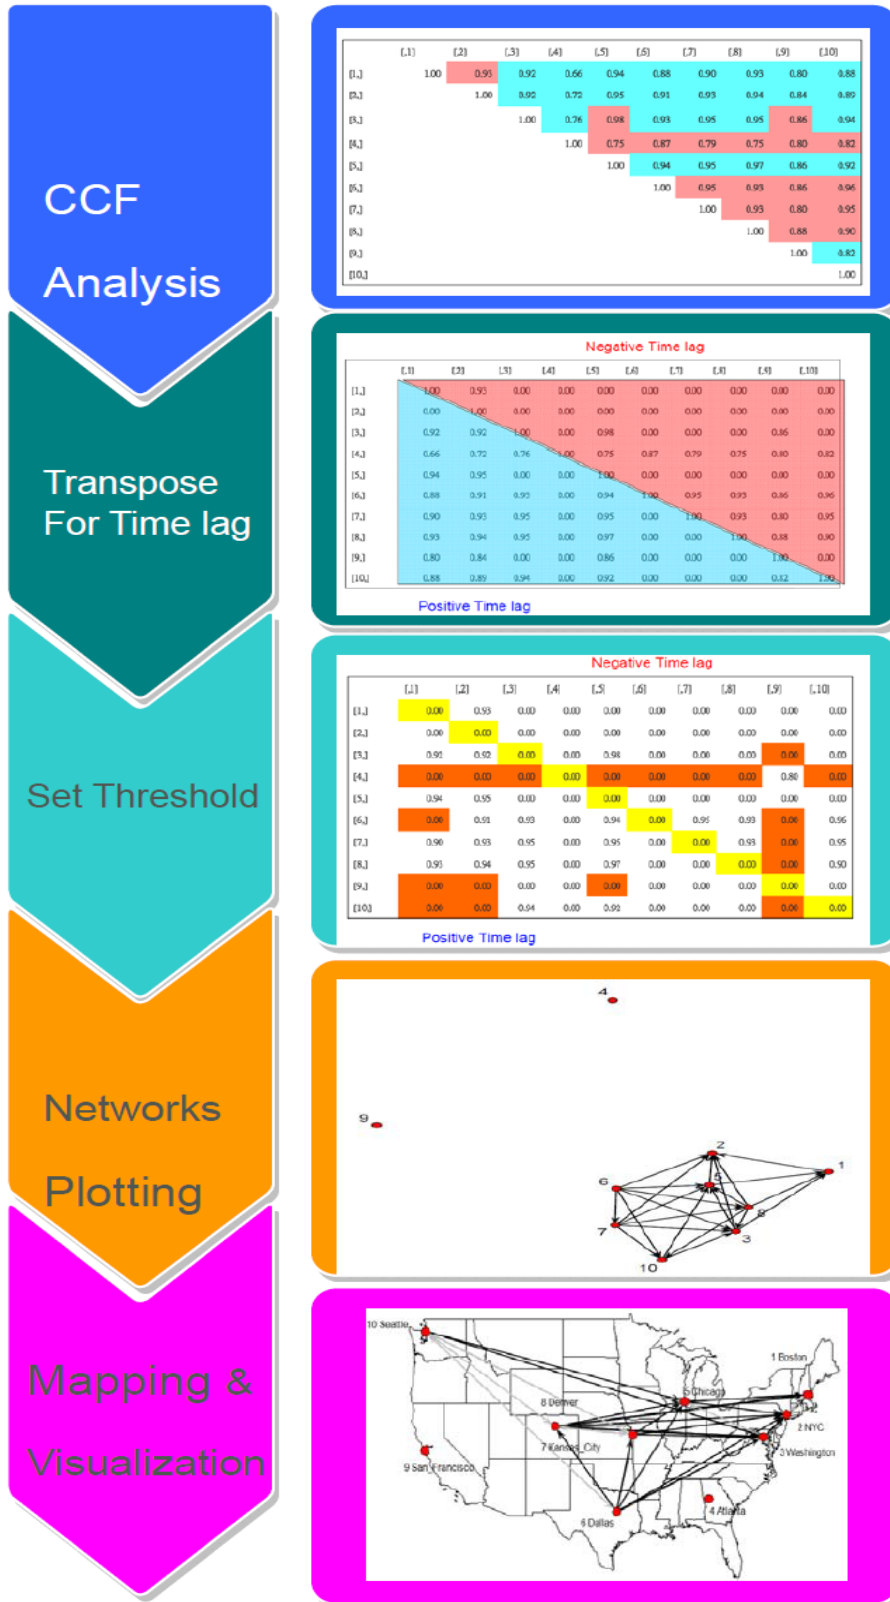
CCF Analysis

|  | [,1] | [,2] | [,3] | [,4] | [,5] | [,6] | [,7] | [,8] | [,9] | [,10] |
|---|---|---|---|---|---|---|---|---|---|---|
| [1,] | 1.00 | 0.93 | 0.92 | 0.66 | 0.94 | 0.88 | 0.90 | 0.93 | 0.80 | 0.88 |
| [2,] |  | 1.00 | 0.92 | 0.72 | 0.95 | 0.91 | 0.93 | 0.94 | 0.84 | 0.89 |
| [3,] |  |  | 1.00 | 0.76 | 0.98 | 0.93 | 0.95 | 0.95 | 0.86 | 0.94 |
| [4,] |  |  |  | 1.00 | 0.75 | 0.87 | 0.79 | 0.75 | 0.80 | 0.82 |
| [5,] |  |  |  |  | 1.00 | 0.94 | 0.95 | 0.97 | 0.86 | 0.92 |
| [6,] |  |  |  |  |  | 1.00 | 0.95 | 0.93 | 0.86 | 0.96 |
| [7,] |  |  |  |  |  |  | 1.00 | 0.93 | 0.80 | 0.95 |
| [8,] |  |  |  |  |  |  |  | 1.00 | 0.88 | 0.90 |
| [9,] |  |  |  |  |  |  |  |  | 1.00 | 0.82 |
| [10,] |  |  |  |  |  |  |  |  |  | 1.00 |

Transpose For Time lag

Negative Time lag

|  | [,1] | [,2] | [,3] | [,4] | [,5] | [,6] | [,7] | [,8] | [,9] | [,10] |
|---|---|---|---|---|---|---|---|---|---|---|
| [1,] | 1.00 | 0.93 | 0.00 | 0.00 | 0.00 | 0.00 | 0.00 | 0.00 | 0.00 | 0.00 |
| [2,] | 0.00 | 1.00 | 0.00 | 0.00 | 0.00 | 0.00 | 0.00 | 0.00 | 0.00 | 0.00 |
| [3,] | 0.92 | 0.92 | 1.00 | 0.00 | 0.98 | 0.00 | 0.00 | 0.00 | 0.86 | 0.00 |
| [4,] | 0.66 | 0.72 | 0.76 | 1.00 | 0.75 | 0.87 | 0.79 | 0.75 | 0.80 | 0.82 |
| [5,] | 0.94 | 0.95 | 0.00 | 0.00 | 1.00 | 0.00 | 0.00 | 0.00 | 0.00 | 0.00 |
| [6,] | 0.88 | 0.91 | 0.93 | 0.00 | 0.94 | 1.00 | 0.95 | 0.93 | 0.86 | 0.96 |
| [7,] | 0.90 | 0.93 | 0.95 | 0.00 | 0.95 | 0.00 | 1.00 | 0.93 | 0.80 | 0.95 |
| [8,] | 0.93 | 0.94 | 0.95 | 0.00 | 0.97 | 0.00 | 0.00 | 1.00 | 0.88 | 0.90 |
| [9,] | 0.80 | 0.84 | 0.00 | 0.00 | 0.86 | 0.00 | 0.00 | 0.00 | 1.00 | 0.00 |
| [10,] | 0.88 | 0.89 | 0.94 | 0.00 | 0.92 | 0.00 | 0.00 | 0.00 | 0.82 | 1.00 |

Positive Time lag

Set Threshold

Negative Time lag

|  | [,1] | [,2] | [,3] | [,4] | [,5] | [,6] | [,7] | [,8] | [,9] | [,10] |
|---|---|---|---|---|---|---|---|---|---|---|
| [1,] | 0.00 | 0.93 | 0.00 | 0.00 | 0.00 | 0.00 | 0.00 | 0.00 | 0.00 | 0.00 |
| [2,] | 0.00 | 0.00 | 0.00 | 0.00 | 0.00 | 0.00 | 0.00 | 0.00 | 0.00 | 0.00 |
| [3,] | 0.92 | 0.92 | 0.00 | 0.00 | 0.98 | 0.00 | 0.00 | 0.00 | 0.00 | 0.00 |
| [4,] | 0.00 | 0.00 | 0.00 | 0.00 | 0.00 | 0.00 | 0.00 | 0.00 | 0.80 | 0.00 |
| [5,] | 0.94 | 0.95 | 0.00 | 0.00 | 0.00 | 0.00 | 0.00 | 0.00 | 0.00 | 0.00 |
| [6,] | 0.00 | 0.91 | 0.93 | 0.00 | 0.94 | 0.00 | 0.95 | 0.93 | 0.00 | 0.96 |
| [7,] | 0.90 | 0.93 | 0.95 | 0.00 | 0.95 | 0.00 | 0.00 | 0.93 | 0.00 | 0.95 |
| [8,] | 0.93 | 0.94 | 0.95 | 0.00 | 0.97 | 0.00 | 0.00 | 0.00 | 0.00 | 0.90 |
| [9,] | 0.00 | 0.00 | 0.00 | 0.00 | 0.00 | 0.00 | 0.00 | 0.00 | 0.00 | 0.00 |
| [10,] | 0.00 | 0.00 | 0.94 | 0.00 | 0.92 | 0.00 | 0.00 | 0.00 | 0.00 | 0.00 |

Positive Time lag

Networks Plotting

4
9
2
1
6
5
8
7
3
10

Mapping & Visualization

10 Seattle
1 Boston
5 Chicago
8 Denver
2 NYC
7 Kansas_City
3 Washington
9 San_Francisco
4 Atlanta
6 Dallas